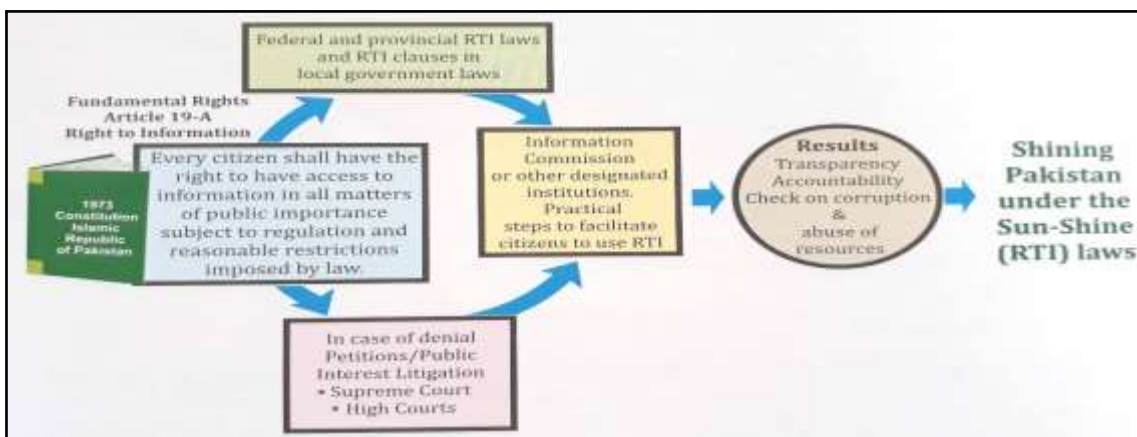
Federal and provincial RTI laws and RTI clauses in local government laws

Fundamental Rights
Article 19-A
Right to Information

1973 Constitution Islamic Republic of Pakistan

Every citizen shall have the right to have access to information in all matters of public importance subject to regulation and reasonable restrictions imposed by law.

Information Commission or other designated institutions. Practical steps to facilitate citizens to use RTI

Results
Transparency
Accountability
Check on corruption
&
abuse of resources

Shining Pakistan under the Sun-Shine (RTI) laws

In case of denial
Petitions/Public Interest Litigation
• Supreme Court
• High Courts